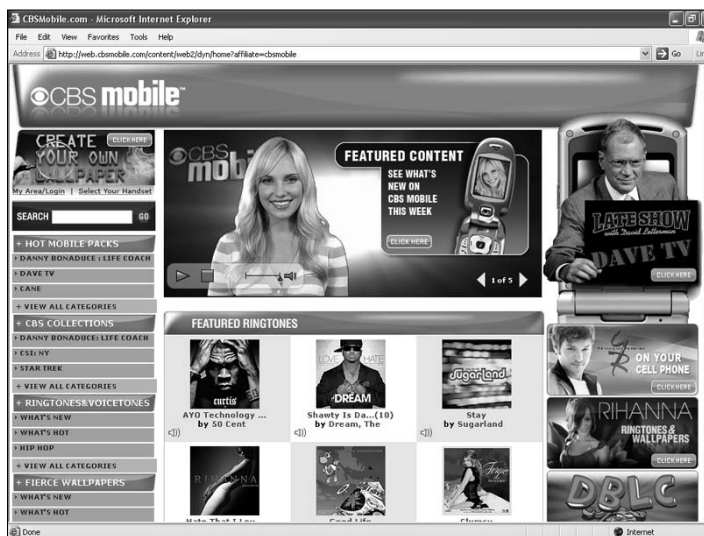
CBSMobile.com - Microsoft Internet Explorer

File Edit View Favorites Tools Help

Address http://web.cbsmobile.com/content/web2/dyn/home?affiliate=cbsmobile Go Lin

CBS mobile

CREATE YOUR OWN WALLPAPER CLICK HERE

My Area/Login | Select Your Handset

SEARCH GO

+ HOT MOBILE PACKS
› DANNY BONADUCE : LIFE COACH
› DAVE TV
› CANE
+ VIEW ALL CATEGORIES

+ CBS COLLECTIONS
› DANNY BONADUCE: LIFE COACH
› CSI: NY
› STAR TREK
+ VIEW ALL CATEGORIES

+ RINGTONES&VOICETONES
› WHAT'S NEW
› WHAT'S HOT
› HIP HOP
+ VIEW ALL CATEGORIES

+ FIERCE WALLPAPERS
› WHAT'S NEW
› WHAT'S HOT

CBS mobi

FEATURED CONTENT

SEE WHAT'S NEW ON CBS MOBILE THIS WEEK

CLICK HERE

1 of 5

LATE SHOW with David Letterman

DAVE TV

CLICK HERE

FEATURED RINGTONES

curtis

AYO Technology ... by 50 Cent

LOVE HATE DREAM

Shawty Is Da...(10) by Dream, The

Sugarland

Stay by Sugarland

ON YOUR CELL PHONE

CLICK HERE

RIHANNA

RINGTONES & WALLPAPERS

CLICK HERE

DBLC

Hate That I Lov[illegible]

Good Life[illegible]

Clumsy

Done

Internet